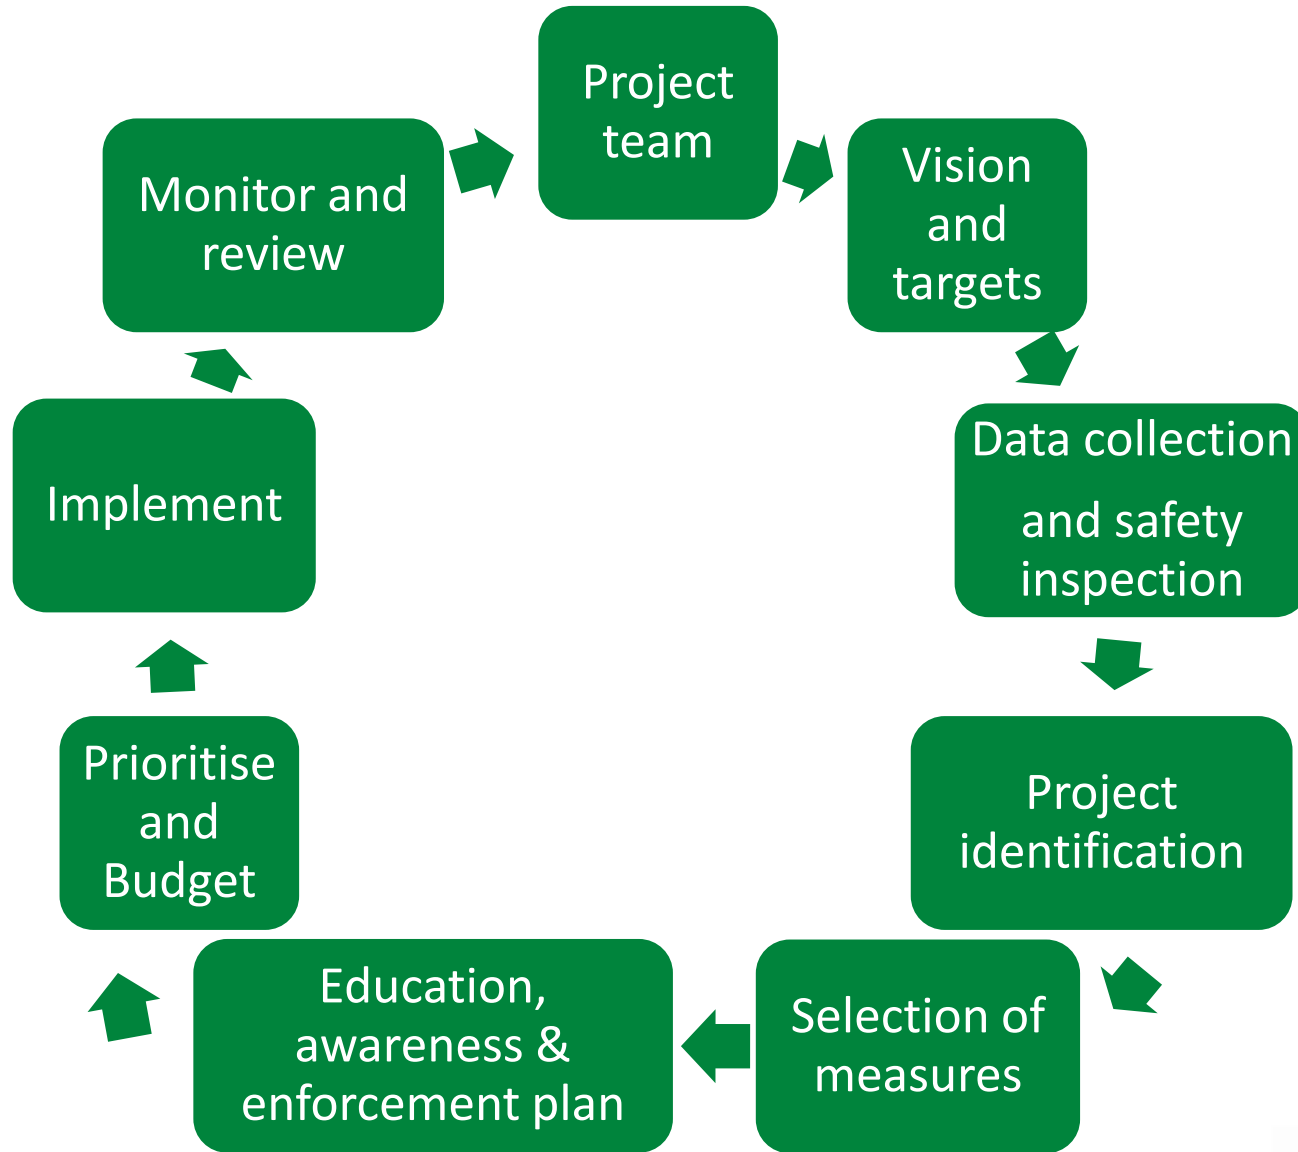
Project team

Vision and targets

Data collection and safety inspection

Project identification

Selection of measures

Education, awareness & enforcement plan

Prioritise and Budget

Implement

Monitor and review